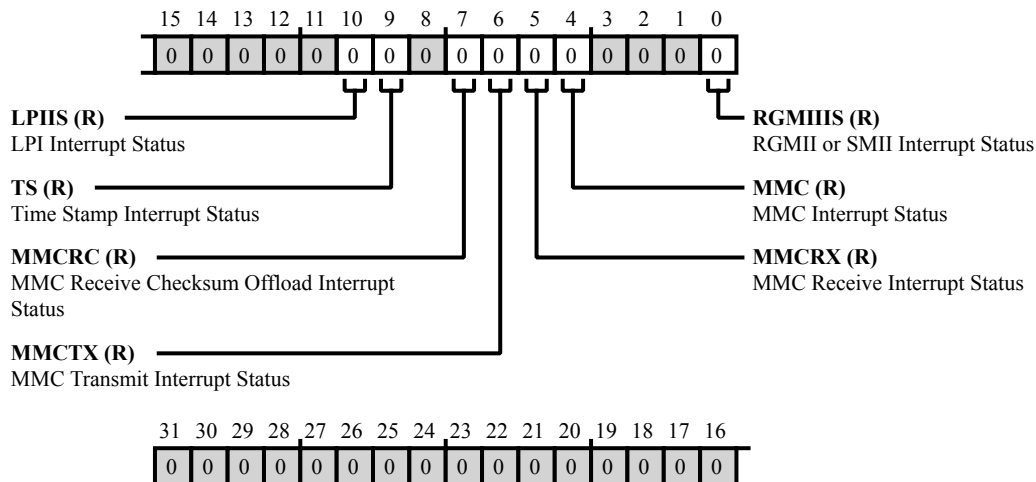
15 14 13 12 11 10 9 8 7 6 5 4 3 2 1 0

| 0 | 0 | 0 | 0 | 0 | 0 | 0 | 0 | 0 | 0 | 0 | 0 | 0 | 0 | 0 | 0 |
|---|---|---|---|---|---|---|---|---|---|---|---|---|---|---|---|

**LPIIS (R)**
LPI Interrupt Status

**TS (R)**
Time Stamp Interrupt Status

**MMCRC (R)**
MMC Receive Checksum Offload Interrupt Status

**MMCTX (R)**
MMC Transmit Interrupt Status

**RGMIIIS (R)**
RGMII or SMII Interrupt Status

**MMC (R)**
MMC Interrupt Status

**MMCRX (R)**
MMC Receive Interrupt Status

31 30 29 28 27 26 25 24 23 22 21 20 19 18 17 16

| 0 | 0 | 0 | 0 | 0 | 0 | 0 | 0 | 0 | 0 | 0 | 0 | 0 | 0 | 0 | 0 |
|---|---|---|---|---|---|---|---|---|---|---|---|---|---|---|---|